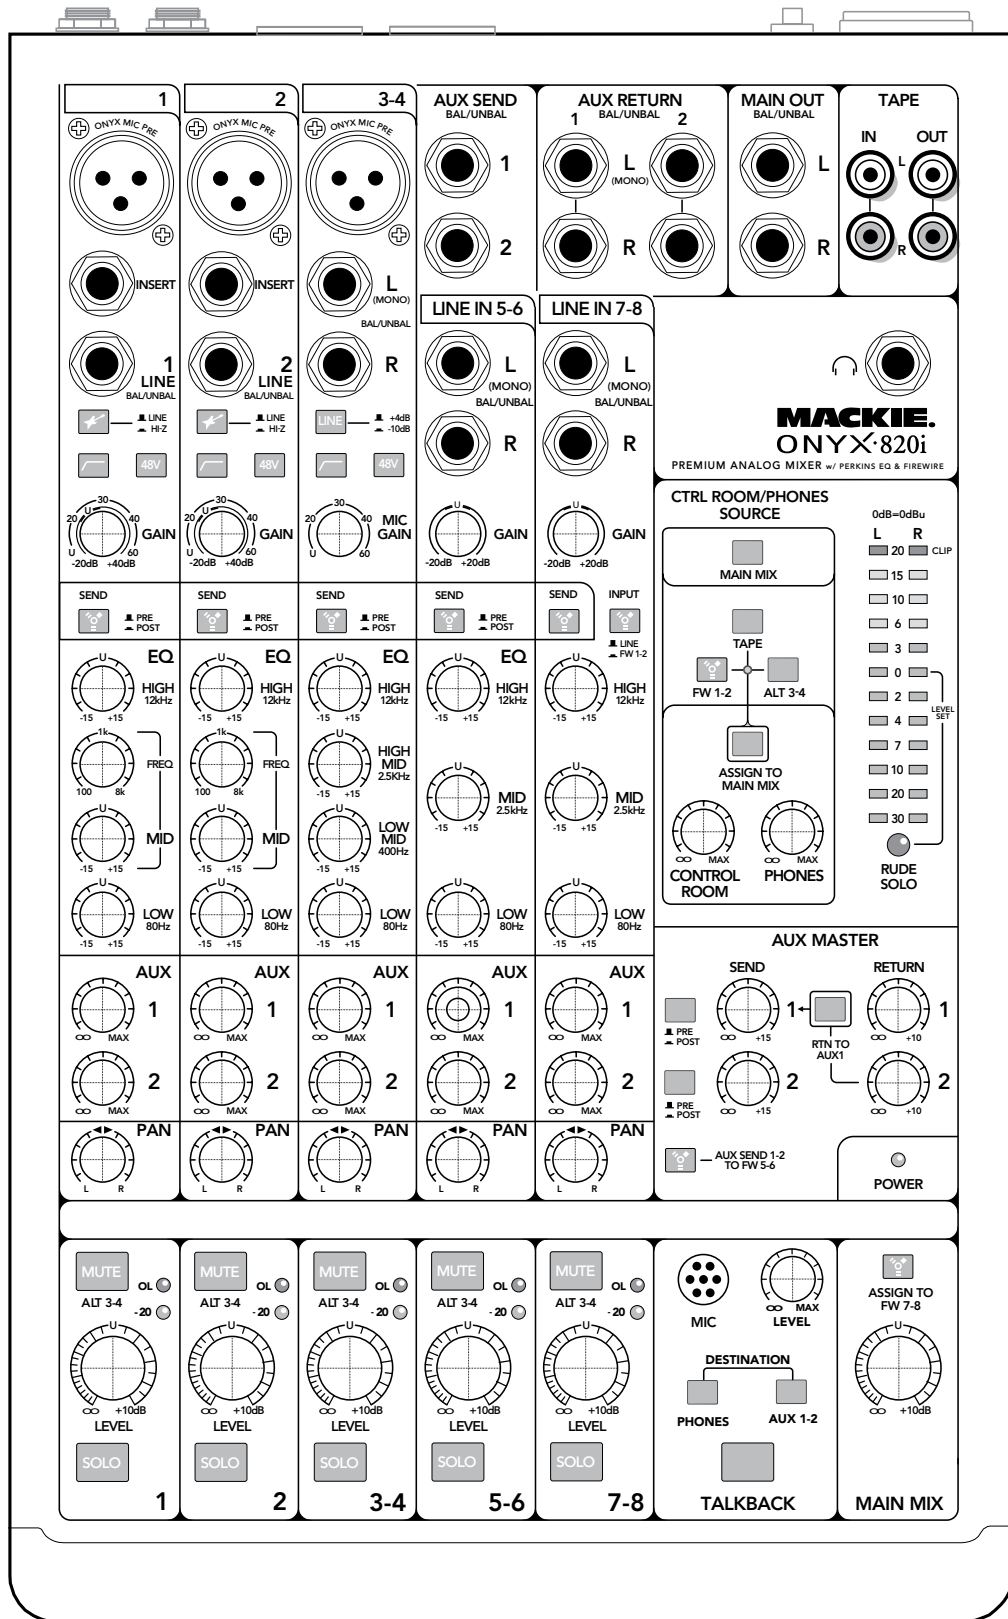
1
ONYX MIC PRE
INSERT
1
LINE
BAL/UNBAL
LINE
HI-Z
48V
30
20 40
U 60
-20dB +40dB
GAIN

2
ONYX MIC PRE
INSERT
2
LINE
BAL/UNBAL
LINE
HI-Z
48V
30
20 40
U 60
-20dB +40dB
GAIN

3-4
ONYX MIC PRE
L
(MONO)
BAL/UNBAL
R
LINE
+4dB
-10dB
48V
30
20 40
U 60
MIC GAIN

AUX SEND
BAL/UNBAL
1
2

AUX RETURN
BAL/UNBAL
1 2
L
(MONO)
R

MAIN OUT
BAL/UNBAL
L
R

TAPE
IN OUT
L
R

LINE IN 5-6
L
(MONO)
BAL/UNBAL
R
U
-20dB +20dB
GAIN

LINE IN 7-8
L
(MONO)
BAL/UNBAL
R
U
-20dB +20dB
GAIN

MACKIE.
ONYX·820i
PREMIUM ANALOG MIXER w/ PERKINS EQ & FIREWIRE

CTRL ROOM/PHONES SOURCE
MAIN MIX
TAPE
FW 1-2
ALT 3-4
ASSIGN TO MAIN MIX
∞ MAX
CONTROL ROOM
∞ MAX
PHONES

0dB=0dBu
L R
20 CLIP
15
10
6
3
0
2
4
7
10
20
30
LEVEL SET
RUDE SOLO

SEND PRE POST
SEND PRE POST
SEND PRE POST
SEND PRE POST
SEND
INPUT
LINE
FW 1-2

EQ
U
HIGH 12kHz
-15 +15
1k
FREQ
100 8k
U
MID
-15 +15
U
LOW 80Hz
-15 +15

EQ
U
HIGH 12kHz
-15 +15
1k
FREQ
100 8k
U
MID
-15 +15
U
LOW 80Hz
-15 +15

EQ
U
HIGH 12kHz
-15 +15
U
HIGH MID 2.5KHz
-15 +15
U
LOW MID 400Hz
-15 +15
U
LOW 80Hz
-15 +15

EQ
U
HIGH 12kHz
-15 +15
U
MID 2.5kHz
-15 +15
U
LOW 80Hz
-15 +15

U
HIGH 12kHz
-15 +15
U
MID 2.5kHz
-15 +15
U
LOW 80Hz
-15 +15

AUX
1
∞ MAX
2
∞ MAX

AUX
1
∞ MAX
2
∞ MAX

AUX
1
∞ MAX
2
∞ MAX

AUX
1
∞ MAX
2
∞ MAX

AUX
1
∞ MAX
2
∞ MAX

AUX MASTER
SEND
PRE POST
1
∞ +15
RTN TO AUX1
PRE POST
2
∞ +15
RETURN
1
∞ +10
2
∞ +10

PAN L R
PAN L R
PAN L R
PAN L R
PAN L R

AUX SEND 1-2 TO FW 5-6
POWER

MUTE OL
ALT 3-4 -20
U
∞ +10dB
LEVEL
SOLO
1

MUTE OL
ALT 3-4 -20
U
∞ +10dB
LEVEL
SOLO
2

MUTE OL
ALT 3-4 -20
U
∞ +10dB
LEVEL
SOLO
3-4

MUTE OL
ALT 3-4 -20
U
∞ +10dB
LEVEL
SOLO
5-6

MUTE OL
ALT 3-4 -20
U
∞ +10dB
LEVEL
SOLO
7-8

MIC
∞ MAX
LEVEL
DESTINATION
PHONES
AUX 1-2
TALKBACK

ASSIGN TO FW 7-8
U
∞ +10dB
MAIN MIX